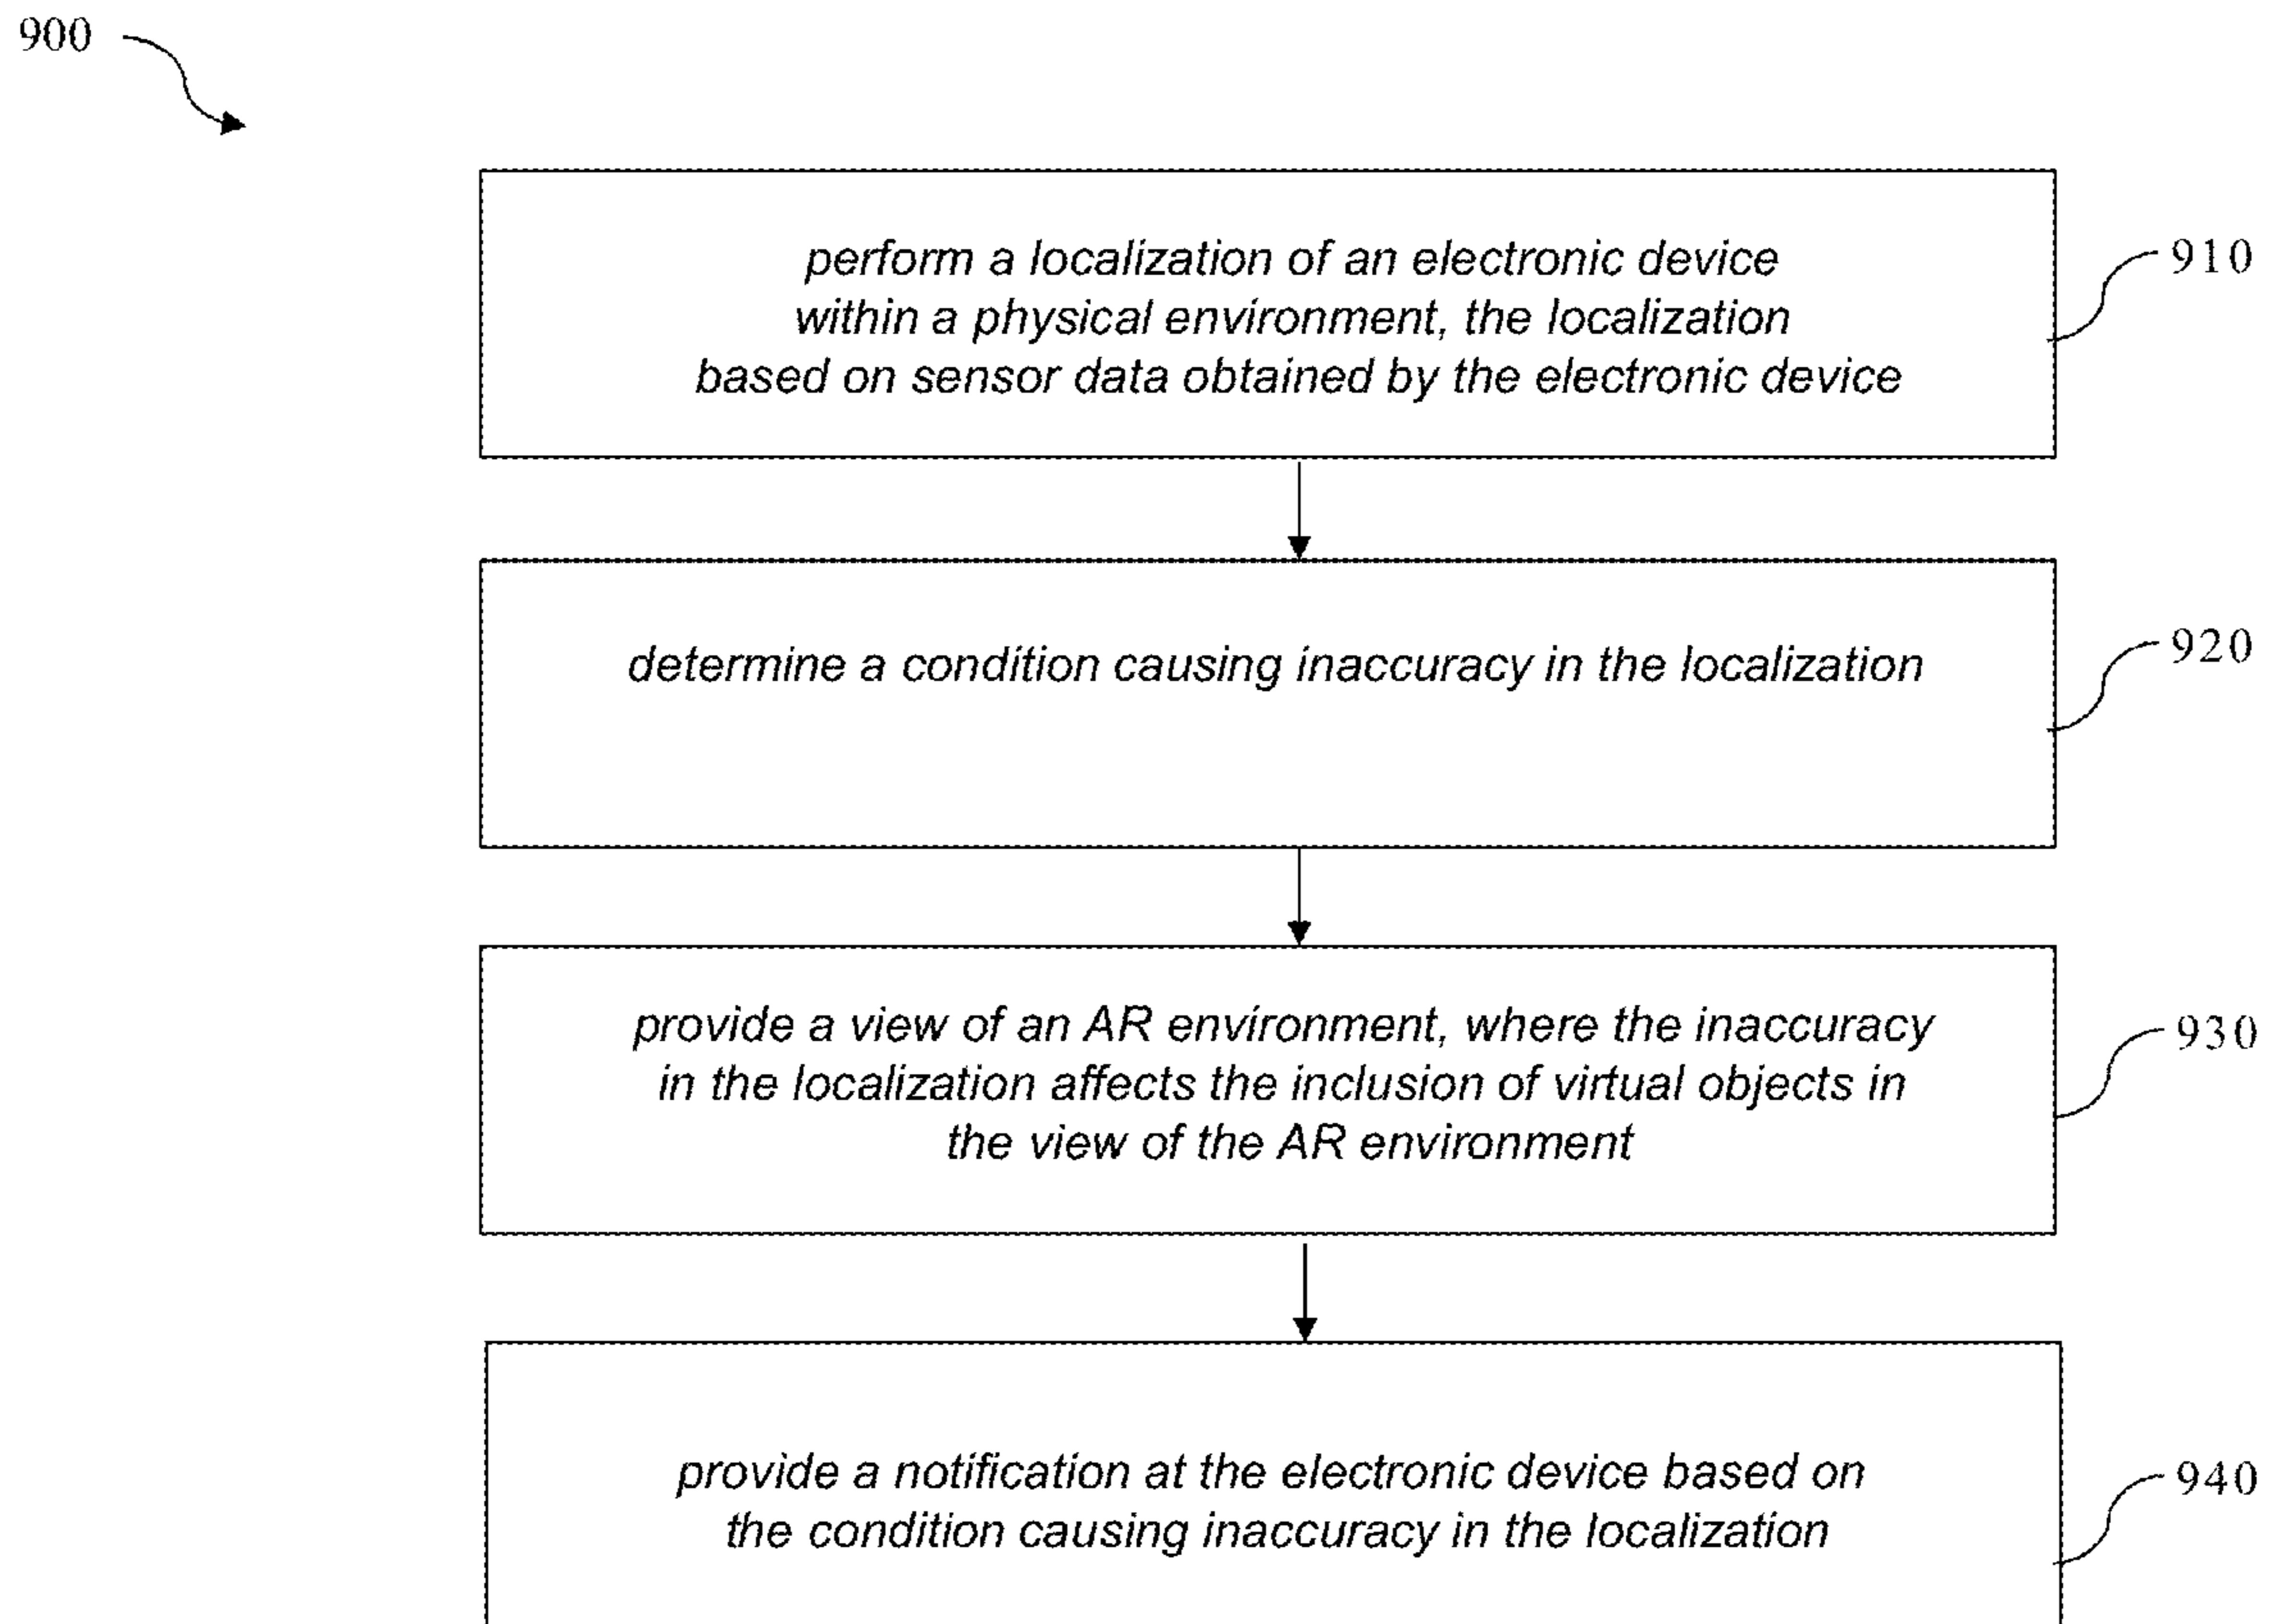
900

perform a localization of an electronic device within a physical environment, the localization based on sensor data obtained by the electronic device

910

determine a condition causing inaccuracy in the localization

920

provide a view of an AR environment, where the inaccuracy in the localization affects the inclusion of virtual objects in the view of the AR environment

930

provide a notification at the electronic device based on the condition causing inaccuracy in the localization

940